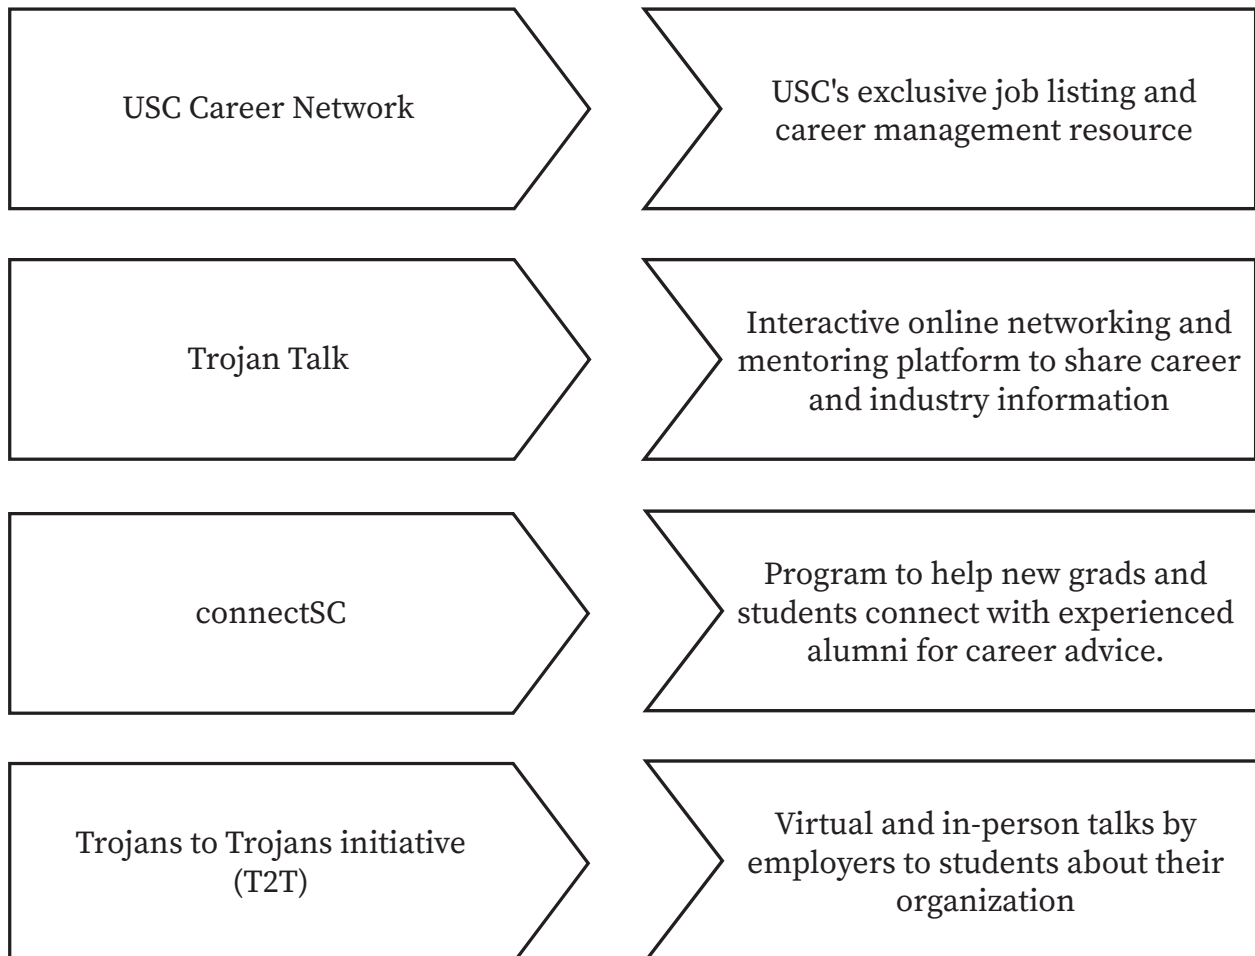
USC Career Network

USC's exclusive job listing and career management resource

Trojan Talk

Interactive online networking and mentoring platform to share career and industry information

connectSC

Program to help new grads and students connect with experienced alumni for career advice.

Trojans to Trojans initiative (T2T)

Virtual and in-person talks by employers to students about their organization